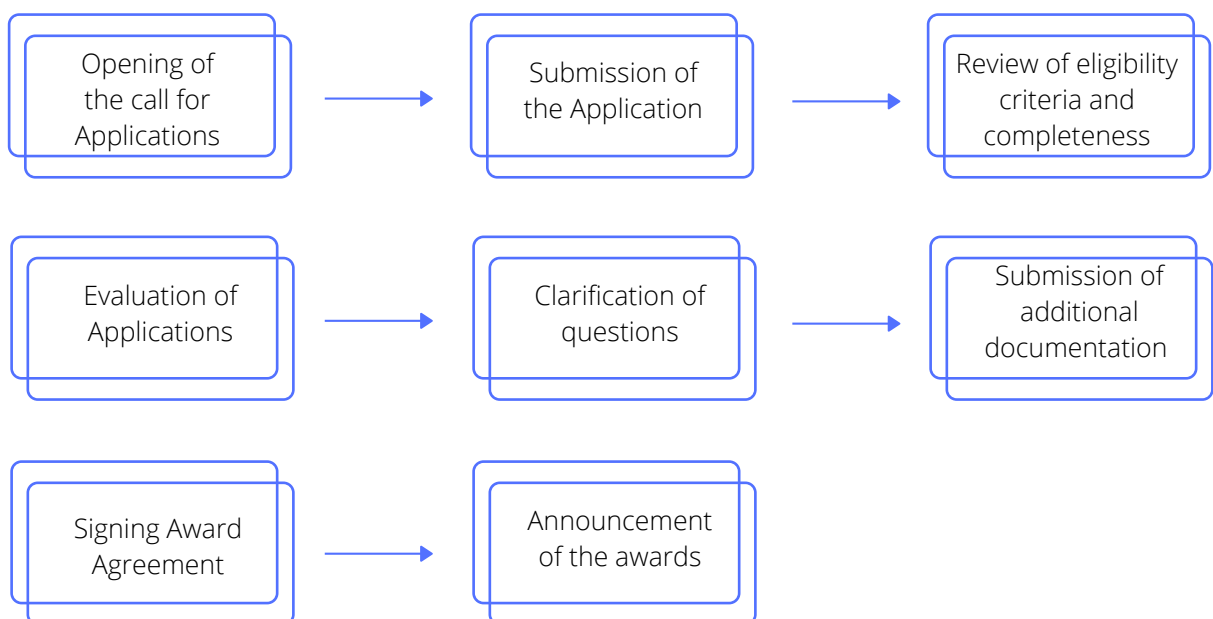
Opening of the call for Applications

Submission of the Application

Review of eligibility criteria and completeness

Evaluation of Applications

Clarification of questions

Submission of additional documentation

Signing Award Agreement

Announcement of the awards